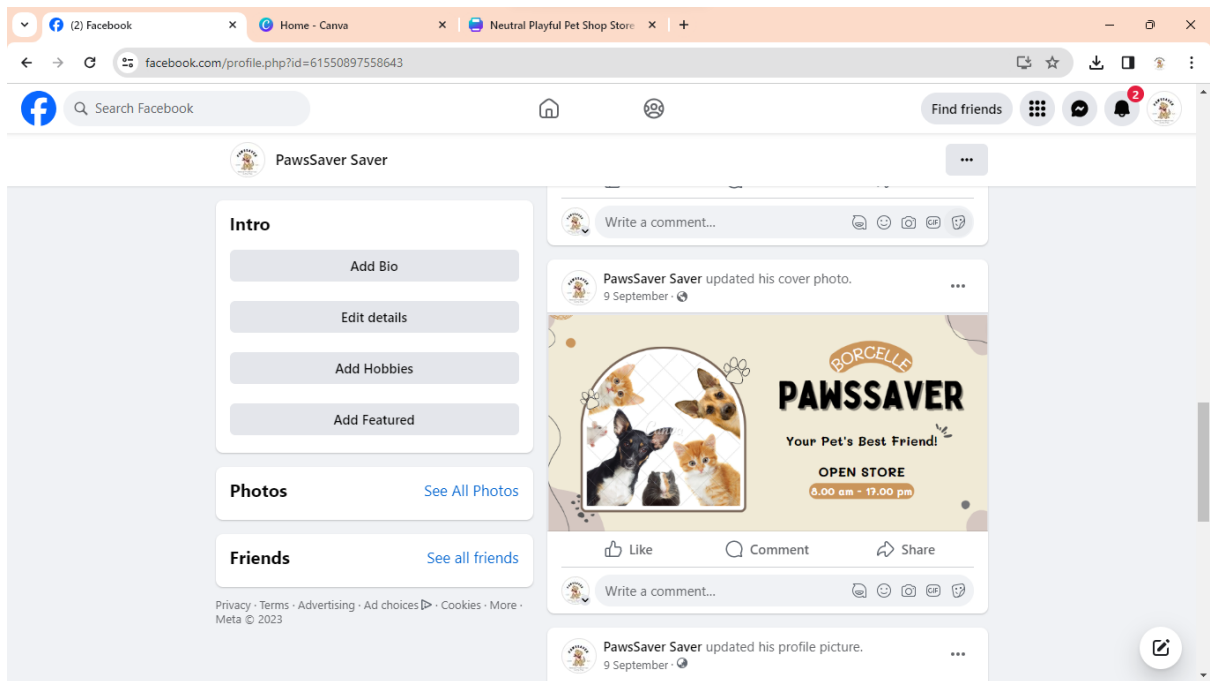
(2) Facebook
Home - Canva
Neutral Playful Pet Shop Store
facebook.com/profile.php?id=61550897558643
Search Facebook
Find friends
2
PawsSaver Saver
Intro
Add Bio
Edit details
Add Hobbies
Add Featured
Photos
See All Photos
Friends
See all friends
Privacy · Terms · Advertising · Ad choices · Cookies · More · Meta © 2023
Write a comment...
PawsSaver Saver updated his cover photo.
9 September ·
BORCELLE
PAWSSAVER
Your Pet's Best Friend!
OPEN STORE
8.00 am - 17.00 pm
Like
Comment
Share
Write a comment...
PawsSaver Saver updated his profile picture.
9 September ·